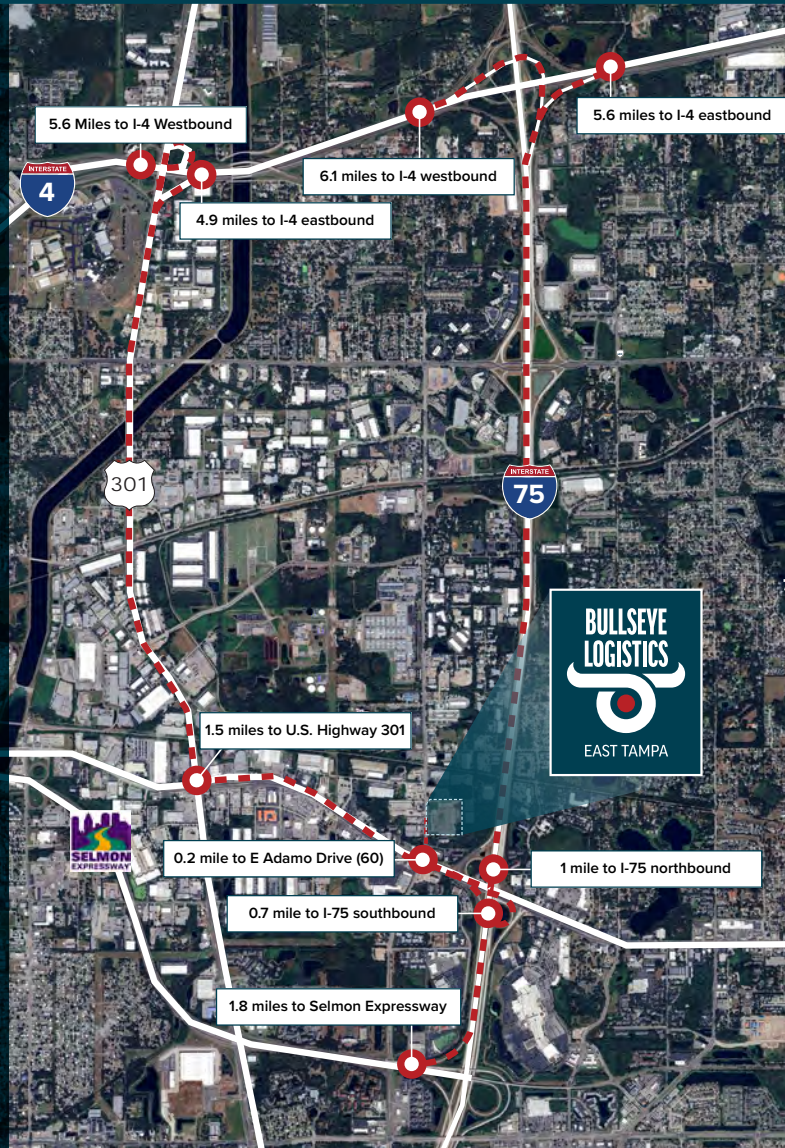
5.6 Miles to I-4 Westbound

5.6 miles to I-4 eastbound

6.1 miles to I-4 westbound

INTERSTATE
4

4.9 miles to I-4 eastbound

301

INTERSTATE
75

BULLSEYE
LOGISTICS

EAST TAMPA

1.5 miles to U.S. Highway 301

SELMON
EXPRESSWAY

0.2 mile to E Adamo Drive (60)

1 mile to I-75 northbound

0.7 mile to I-75 southbound

1.8 miles to Selmon Expressway